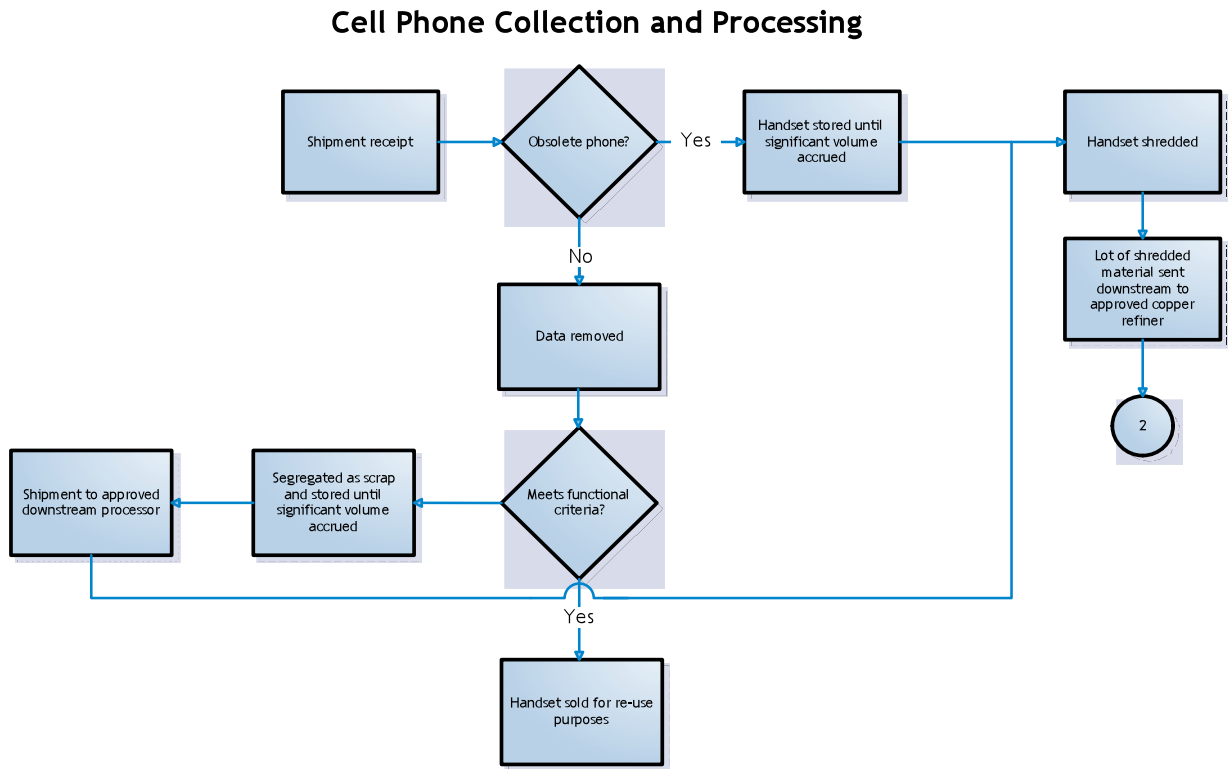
Cell Phone Collection and Processing

Shipment receipt

Obsolete phone?

Yes

Handset stored until significant volume accrued

Handset shredded

Lot of shredded material sent downstream to approved copper refiner

2

No

Data removed

Meets functional criteria?

Segregated as scrap and stored until significant volume accrued

Shipment to approved downstream processor

Yes

Handset sold for re-use purposes